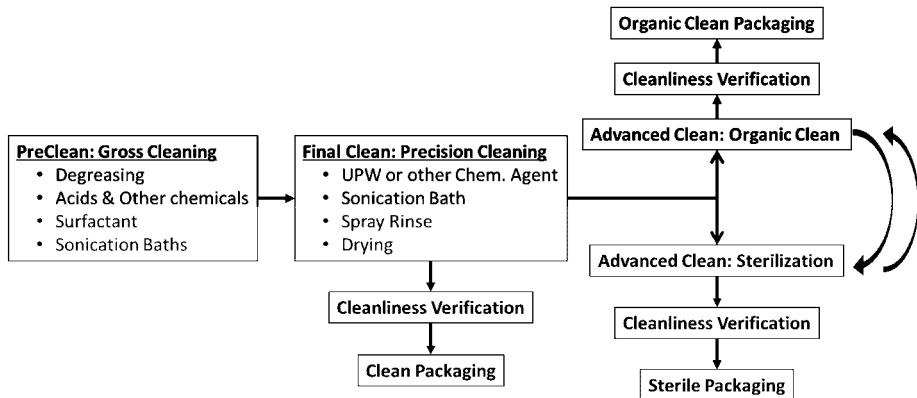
PreClean: Gross Cleaning
- Degreasing
- Acids & Other chemicals
- Surfactant
- Sonication Baths

Final Clean: Precision Cleaning
- UPW or other Chem. Agent
- Sonication Bath
- Spray Rinse
- Drying

Cleanliness Verification

Clean Packaging

Organic Clean Packaging

Cleanliness Verification

Advanced Clean: Organic Clean

Advanced Clean: Sterilization

Cleanliness Verification

Sterile Packaging